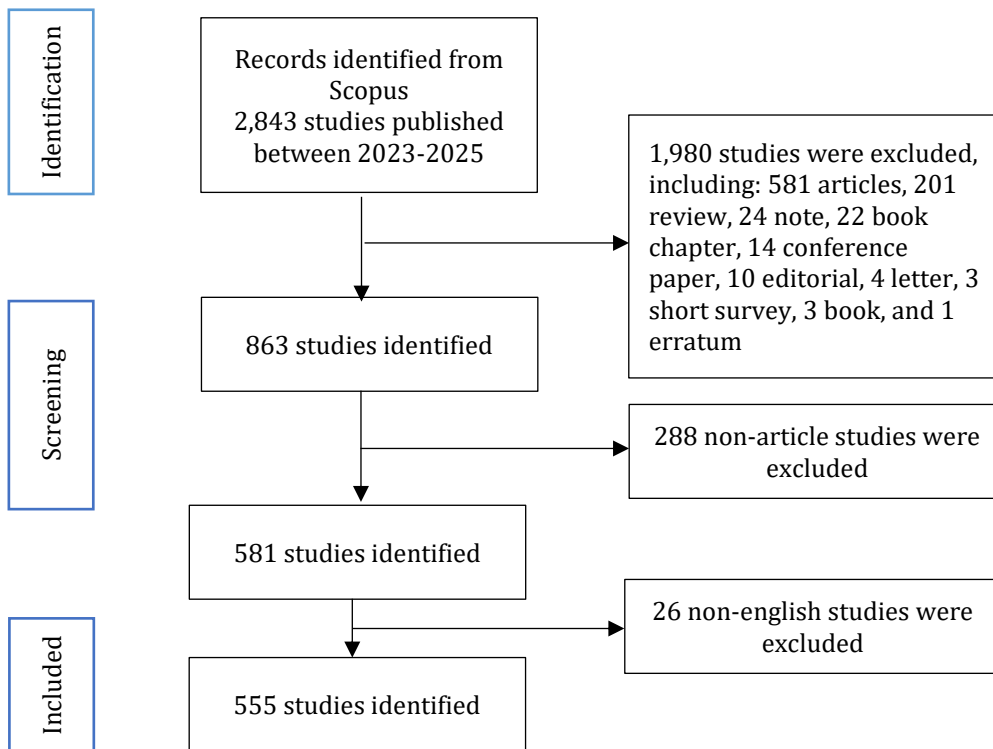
Identification

Records identified from Scopus
2,843 studies published between 2023-2025

1,980 studies were excluded, including: 581 articles, 201 review, 24 note, 22 book chapter, 14 conference paper, 10 editorial, 4 letter, 3 short survey, 3 book, and 1 erratum

Screening

863 studies identified

288 non-article studies were excluded

581 studies identified

26 non-english studies were excluded

Included

555 studies identified